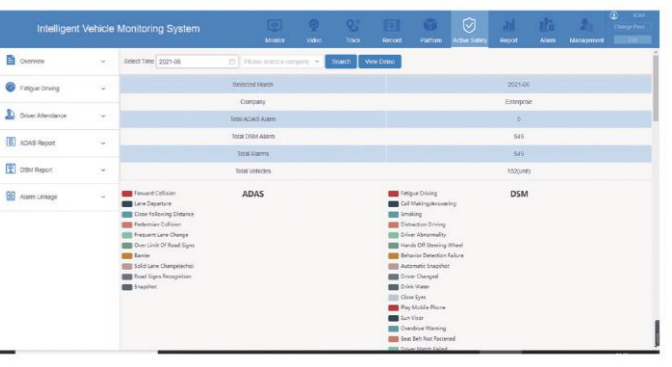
Intelligent Vehicle Monitoring System

Monitor Video Track Record Platform Active Safety Report Alarm Management

Overview

Fatigue Driving

Driver Attendance

ADAS Report

DSM Report

Alarm Linkage

Select Time 2021-06 Please select a company Search View Demo

| Selected Month | 2021-06 |
|---|---|
| Company | Enterprise |
| Total ADAS Alarm | 0 |
| Total DSM Alarm | 545 |
| Total Alarms | 545 |
| Total Vehicles | 102(unit) |

ADAS

Forward Collision
Lane Departure
Close Following Distance
Pedestrian Collision
Frequent Lane Change
Over Limit Of Road Signs
Barrier
Solid Lane Change(echo)
Road Signs Recognition
Snapshot

DSM

Fatigue Driving
Call Making/Answering
Smoking
Distraction Driving
Driver Abnormality
Hands Off Steering Wheel
Behavior Detection Failure
Automatic Snapshot
Driver Changed
Drink Water
Close Eyes
Play Mobile Phone
Sun Visor
Overdrive Warning
Seat Belt Not Fastened
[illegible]